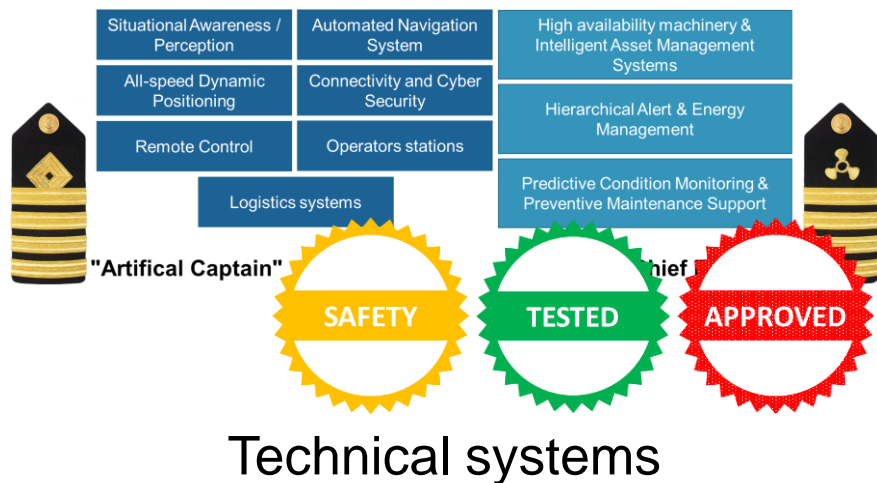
Situational Awareness / Perception

Automated Navigation System

All-speed Dynamic Positioning

Connectivity and Cyber Security

Remote Control

Operators stations

Logistics systems

High availability machinery & Intelligent Asset Management Systems

Hierarchical Alert & Energy Management

Predictive Condition Monitoring & Preventive Maintenance Support

"Artifical Captain"

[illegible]hief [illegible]

SAFETY

TESTED

APPROVED

Technical systems